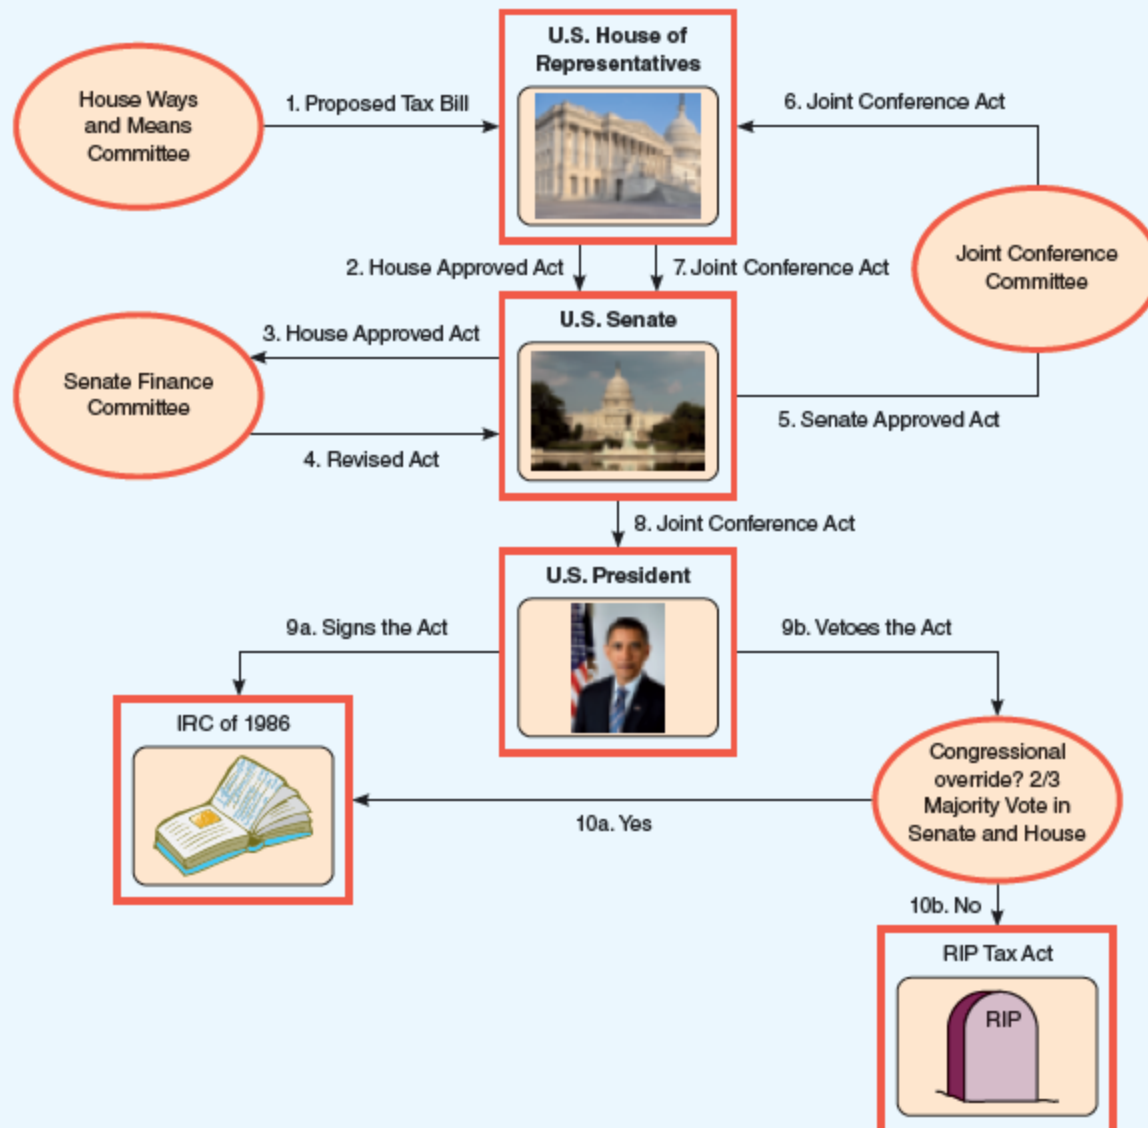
House Ways and Means Committee

1. Proposed Tax Bill

U.S. House of Representatives

6. Joint Conference Act

Joint Conference Committee

2. House Approved Act

7. Joint Conference Act

U.S. Senate

3. House Approved Act

Senate Finance Committee

4. Revised Act

5. Senate Approved Act

8. Joint Conference Act

U.S. President

9a. Signs the Act

9b. Vetoes the Act

IRC of 1986

Congressional override? 2/3 Majority Vote in Senate and House

10a. Yes

10b. No

RIP Tax Act

RIP